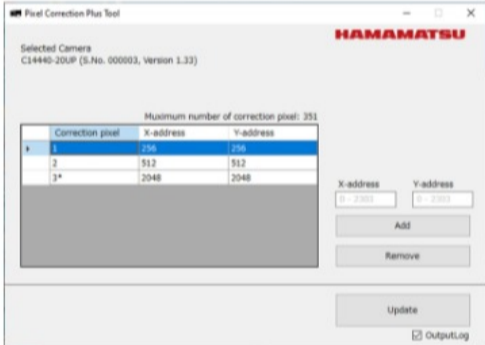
Pixel Correction Plus Tool

HAMAMATSU

Selected Camera
C14440-20UP (S.No. 000003, Version 1.33)

Maximum number of correction pixel: 351

| | Correction pixel | X-address | Y-address |
|---|---|---|---|
| ▸ | 1 | 256 | 256 |
| | 2 | 512 | 512 |
| | 3* | 2048 | 2048 |

X-address
Y-address
0 - 2303
0 - 2303

Add

Remove

Update

☑ OutputLog